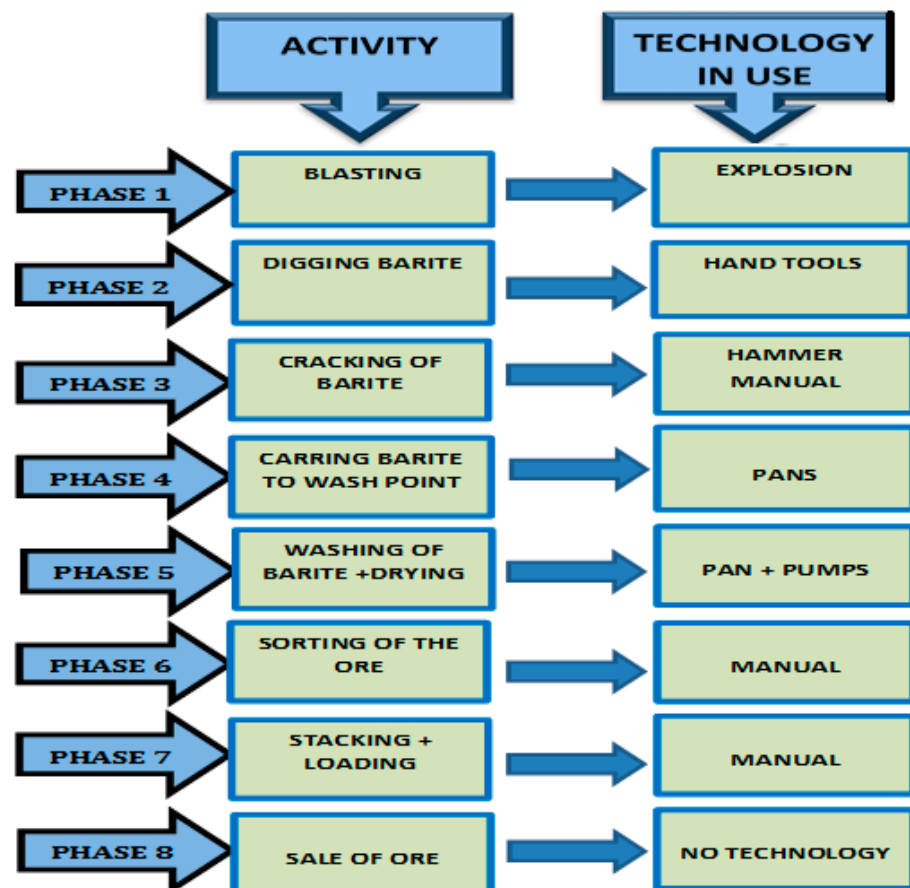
ACTIVITY

TECHNOLOGY IN USE

PHASE 1
BLASTING
EXPLOSION

PHASE 2
DIGGING BARITE
HAND TOOLS

PHASE 3
CRACKING OF BARITE
HAMMER MANUAL

PHASE 4
CARRING BARITE TO WASH POINT
PANS

PHASE 5
WASHING OF BARITE +DRYING
PAN + PUMPS

PHASE 6
SORTING OF THE ORE
MANUAL

PHASE 7
STACKING + LOADING
MANUAL

PHASE 8
SALE OF ORE
NO TECHNOLOGY